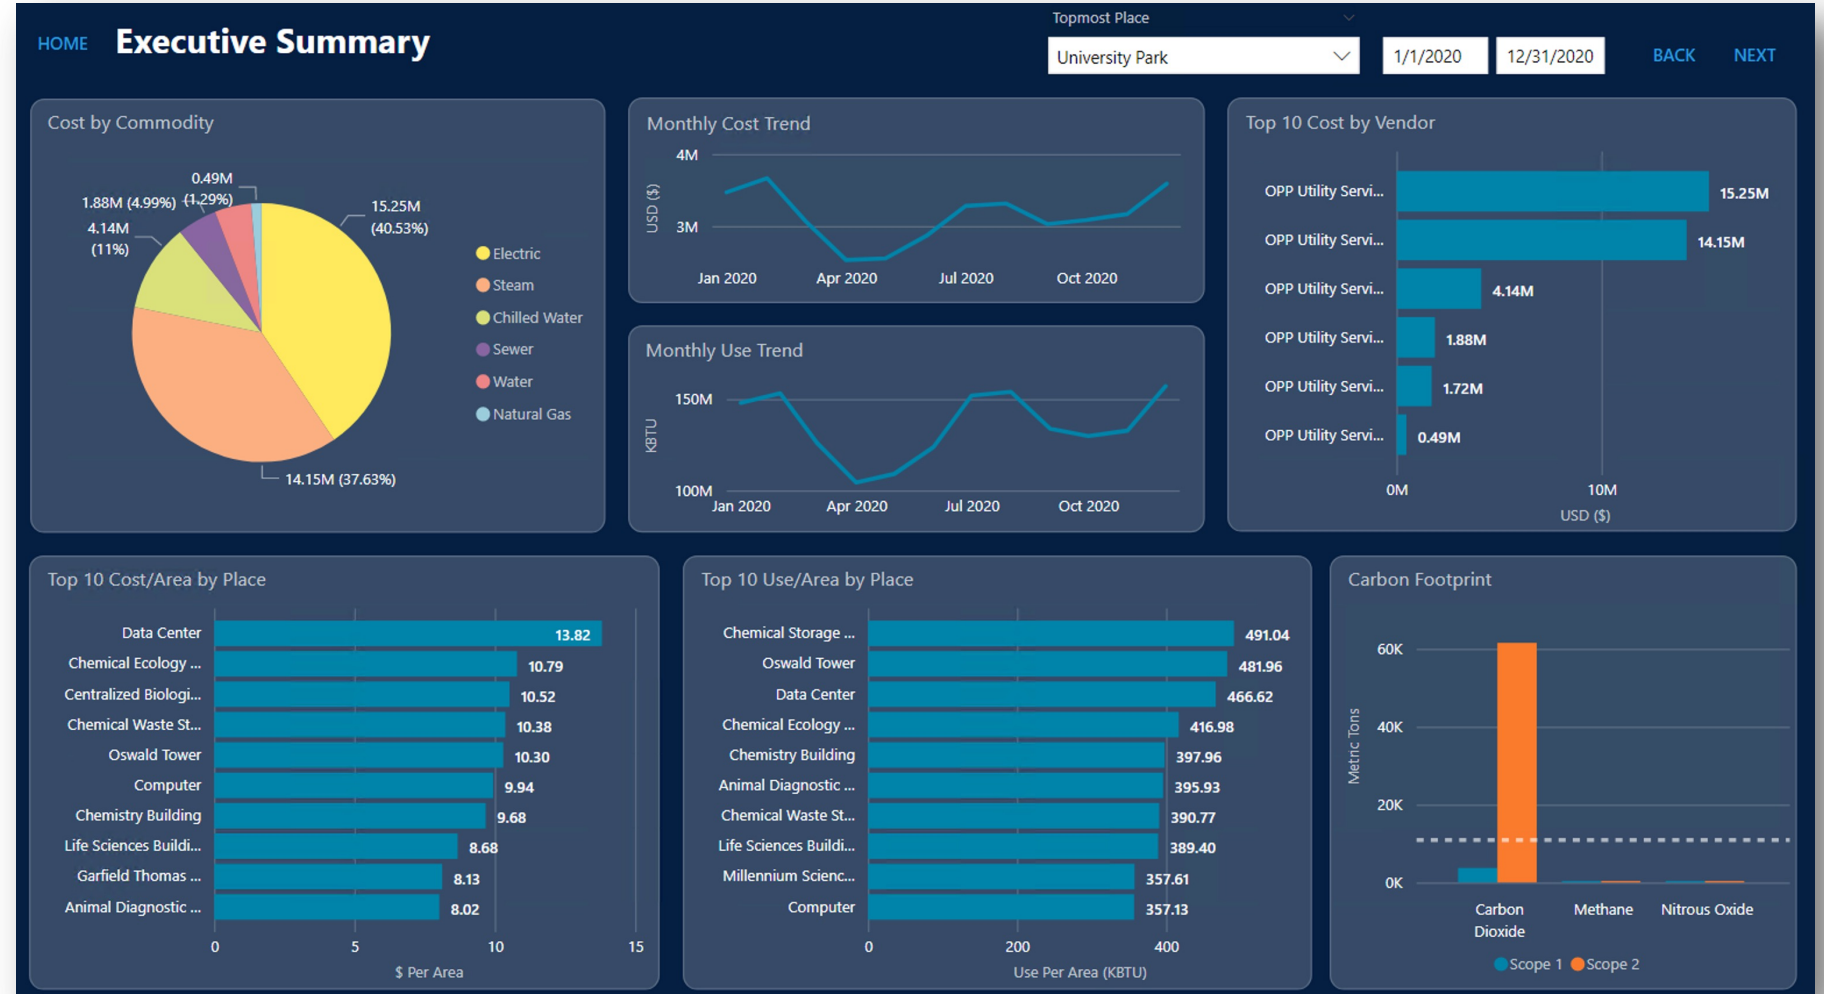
HOME Executive Summary

Topmost Place
University Park
1/1/2020
12/31/2020
BACK
NEXT

Cost by Commodity

0.49M
1.88M (4.99%) (1.29%)
4.14M (11%)
15.25M (40.53%)
14.15M (37.63%)

Electric
Steam
Chilled Water
Sewer
Water
Natural Gas

Monthly Cost Trend

4M
3M
USD ($)
Jan 2020
Apr 2020
Jul 2020
Oct 2020

Monthly Use Trend

150M
100M
KBTU
Jan 2020
Apr 2020
Jul 2020
Oct 2020

Top 10 Cost by Vendor

| Vendor | USD ($) |
|---|---|
| OPP Utility Servi... | 15.25M |
| OPP Utility Servi... | 14.15M |
| OPP Utility Servi... | 4.14M |
| OPP Utility Servi... | 1.88M |
| OPP Utility Servi... | 1.72M |
| OPP Utility Servi... | 0.49M |

0M
10M
USD ($)

Top 10 Cost/Area by Place

| Place | $ Per Area |
|---|---|
| Data Center | 13.82 |
| Chemical Ecology ... | 10.79 |
| Centralized Biologi... | 10.52 |
| Chemical Waste St... | 10.38 |
| Oswald Tower | 10.30 |
| Computer | 9.94 |
| Chemistry Building | 9.68 |
| Life Sciences Buildi... | 8.68 |
| Garfield Thomas ... | 8.13 |
| Animal Diagnostic ... | 8.02 |

0
5
10
15
$ Per Area

Top 10 Use/Area by Place

| Place | Use Per Area (KBTU) |
|---|---|
| Chemical Storage ... | 491.04 |
| Oswald Tower | 481.96 |
| Data Center | 466.62 |
| Chemical Ecology ... | 416.98 |
| Chemistry Building | 397.96 |
| Animal Diagnostic ... | 395.93 |
| Chemical Waste St... | 390.77 |
| Life Sciences Buildi... | 389.40 |
| Millennium Scienc... | 357.61 |
| Computer | 357.13 |

0
200
400
Use Per Area (KBTU)

Carbon Footprint

60K
40K
20K
0K
Metric Tons
Carbon Dioxide
Methane
Nitrous Oxide
Scope 1
Scope 2